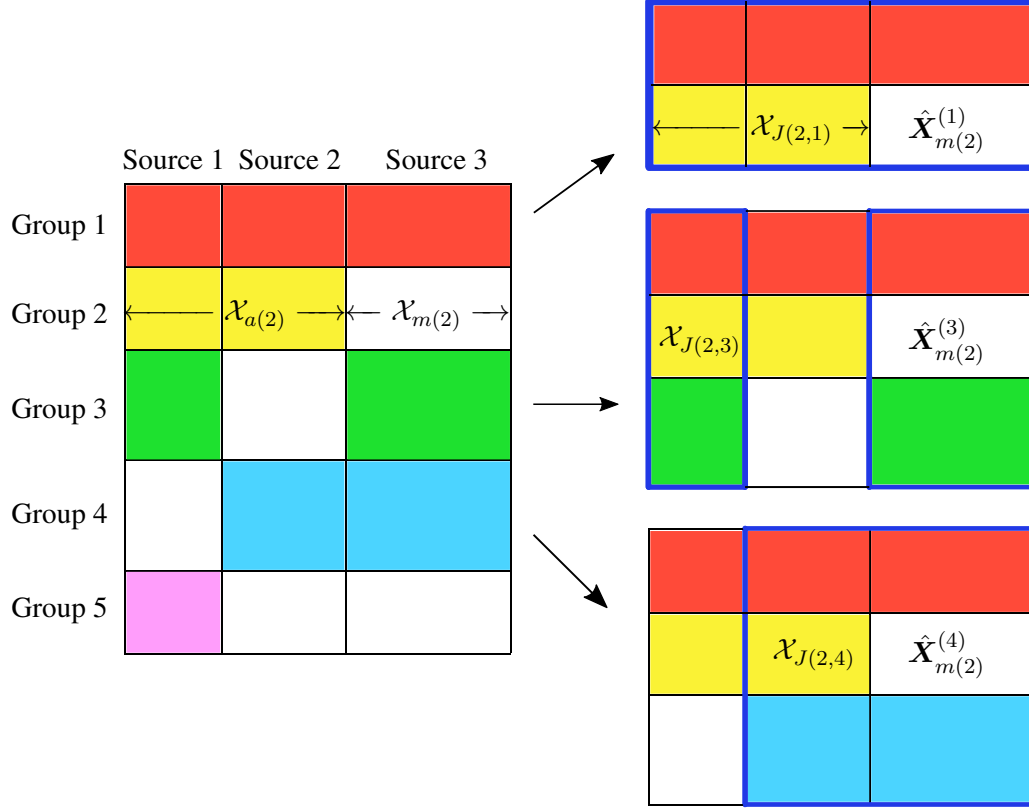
Source 1 Source 2 Source 3

Group 1

Group 2 $\mathcal{X}_{a(2)}$ $\mathcal{X}_{m(2)}$

Group 3

Group 4

Group 5

$\mathcal{X}_{J(2,1)}$ $\hat{\boldsymbol{X}}_{m(2)}^{(1)}$

$\mathcal{X}_{J(2,3)}$ $\hat{\boldsymbol{X}}_{m(2)}^{(3)}$

$\mathcal{X}_{J(2,4)}$ $\hat{\boldsymbol{X}}_{m(2)}^{(4)}$